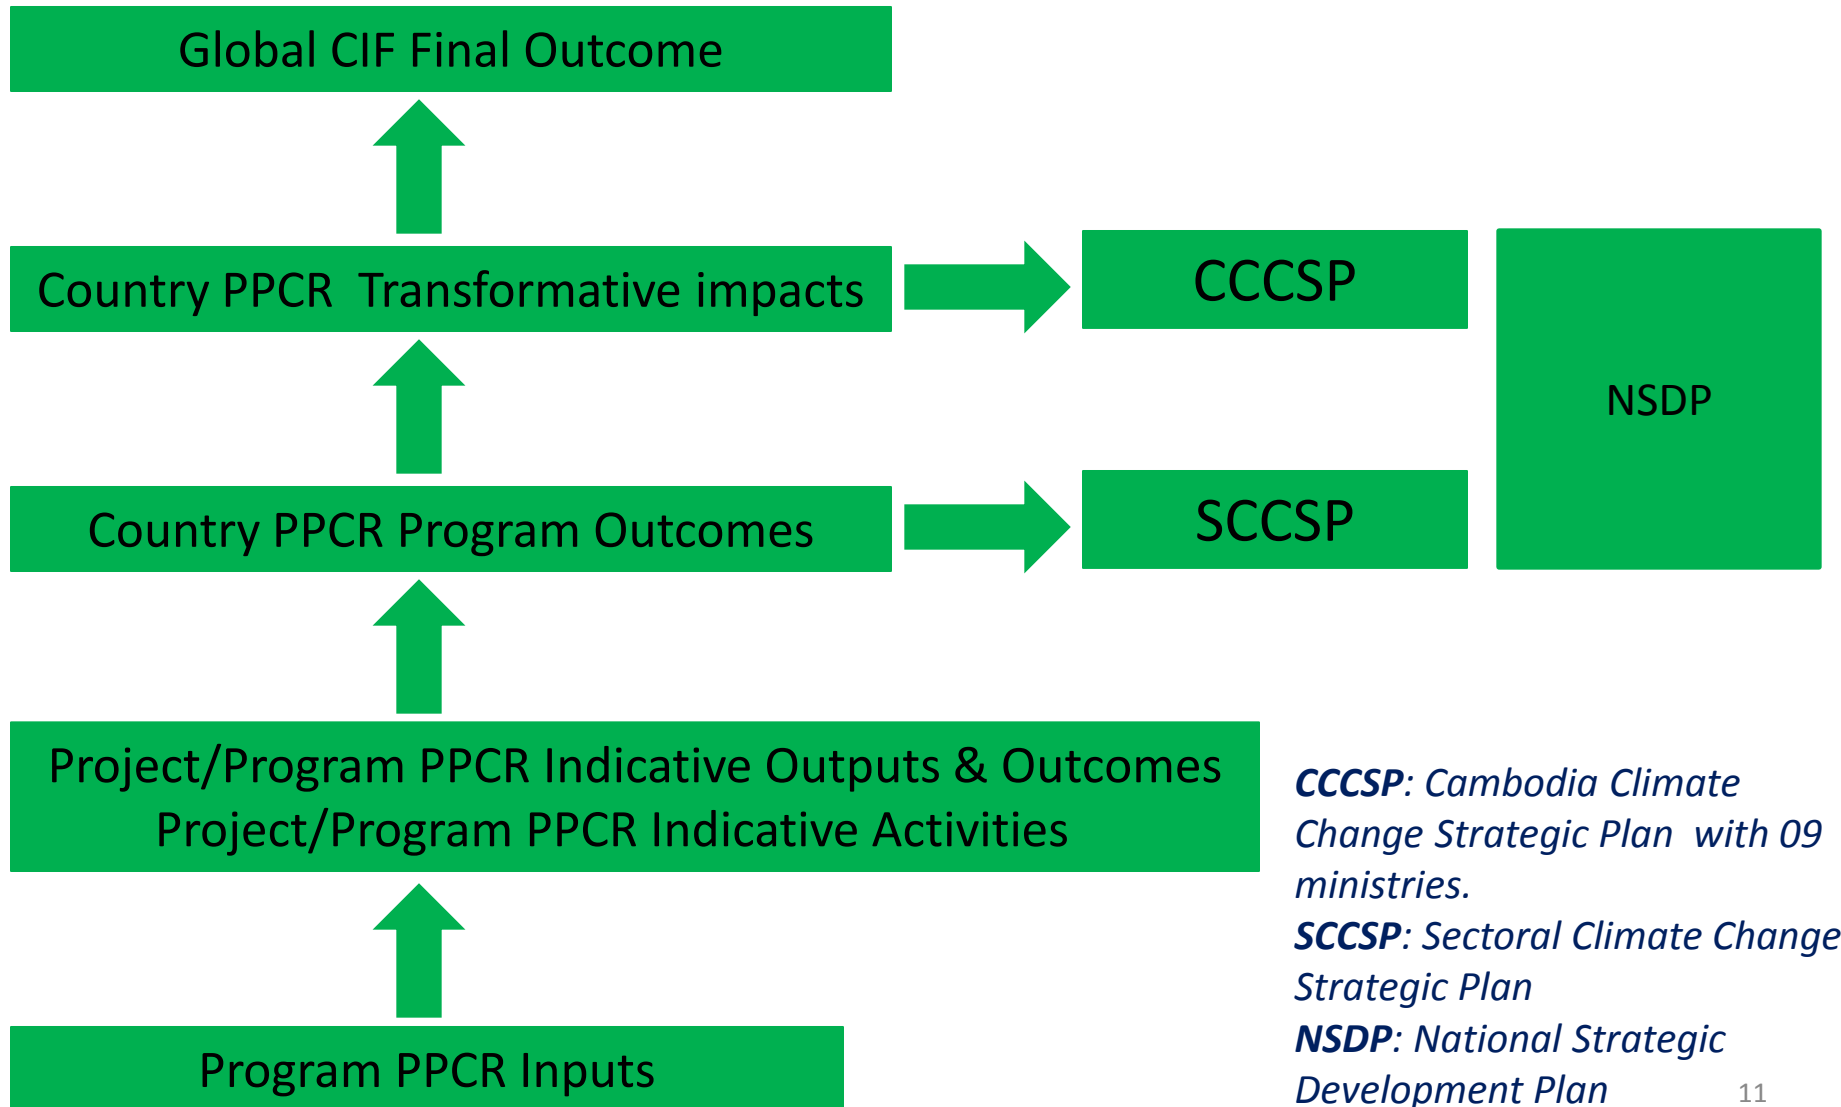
Global CIF Final Outcome

Country PPCR Transformative impacts

CCCSP

NSDP

Country PPCR Program Outcomes

SCCSP

Project/Program PPCR Indicative Outputs & Outcomes
Project/Program PPCR Indicative Activities

Program PPCR Inputs

*CCCSP*: *Cambodia Climate Change Strategic Plan with 09 ministries.*
*SCCSP*: *Sectoral Climate Change Strategic Plan*
*NSDP*: *National Strategic Development Plan*

11